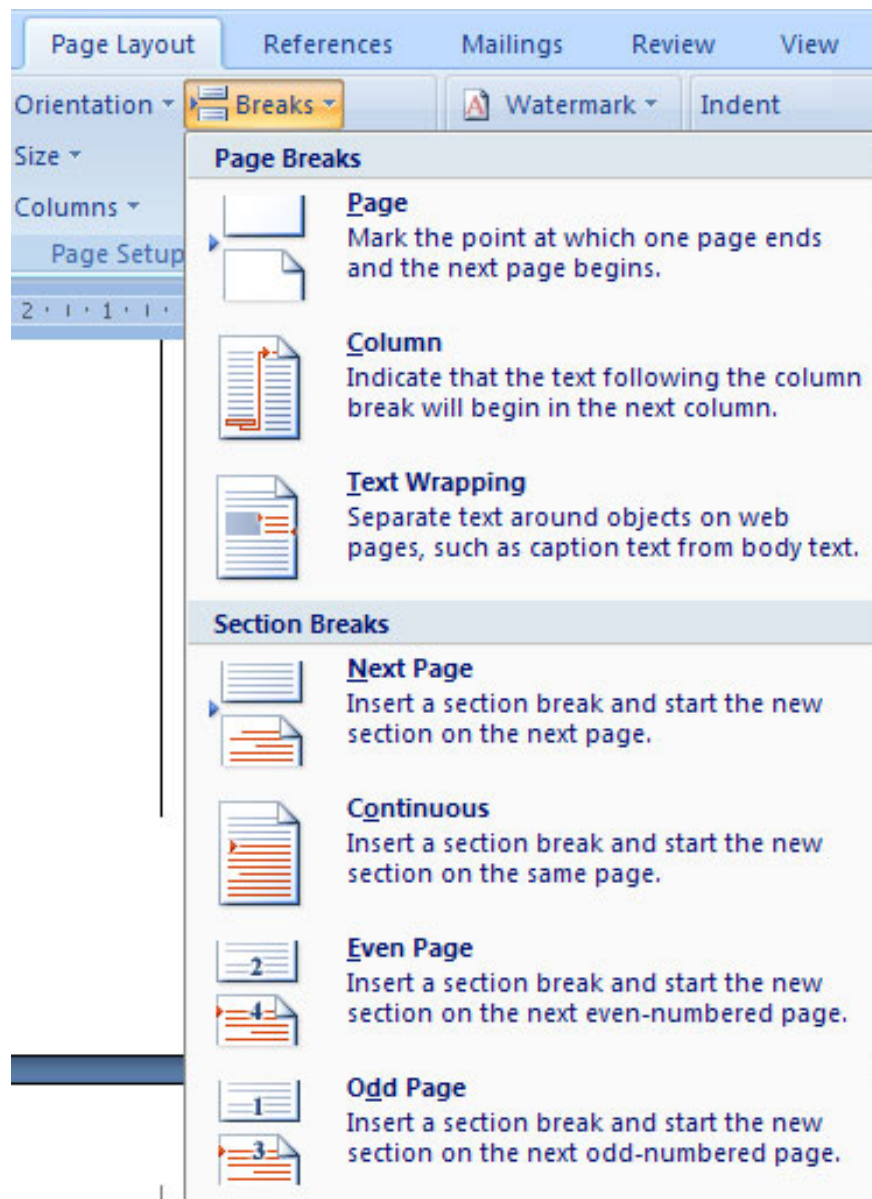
Page Layout References Mailings Review View

Orientation Breaks Watermark Indent

Size

Columns

Page Setup

2 · 1 · 1 ·

Page Breaks

Page
Mark the point at which one page ends and the next page begins.

Column
Indicate that the text following the column break will begin in the next column.

Text Wrapping
Separate text around objects on web pages, such as caption text from body text.

Section Breaks

Next Page
Insert a section break and start the new section on the next page.

Continuous
Insert a section break and start the new section on the same page.

2
4

Even Page
Insert a section break and start the new section on the next even-numbered page.

1
3

Odd Page
Insert a section break and start the new section on the next odd-numbered page.